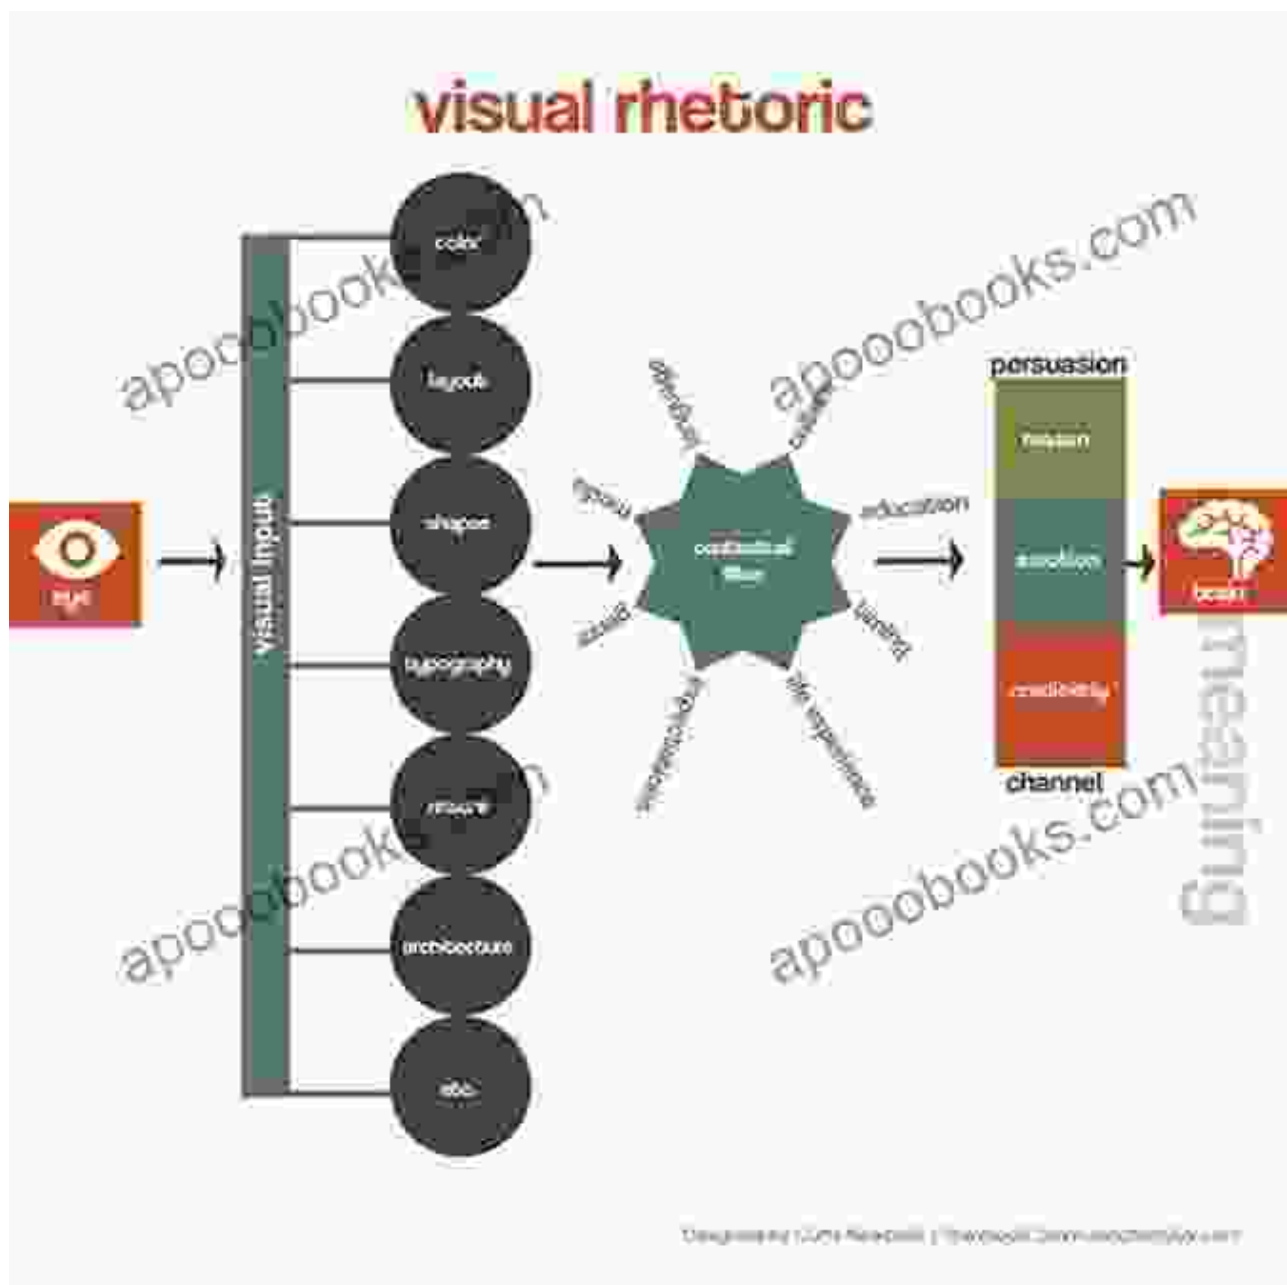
visual rhetoric

eye

visual input

color

layout

shapes

typography

imagery

architecture

etc.

mood

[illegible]

culture

education

aesthetical filter

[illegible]

life experience

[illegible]

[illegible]

persuasion

reason

emotion

credibility

channel

brain

meaning

apooobooks.com

apooobooks.com

apooobooks.com

apooobooks.com

Designed by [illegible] | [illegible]